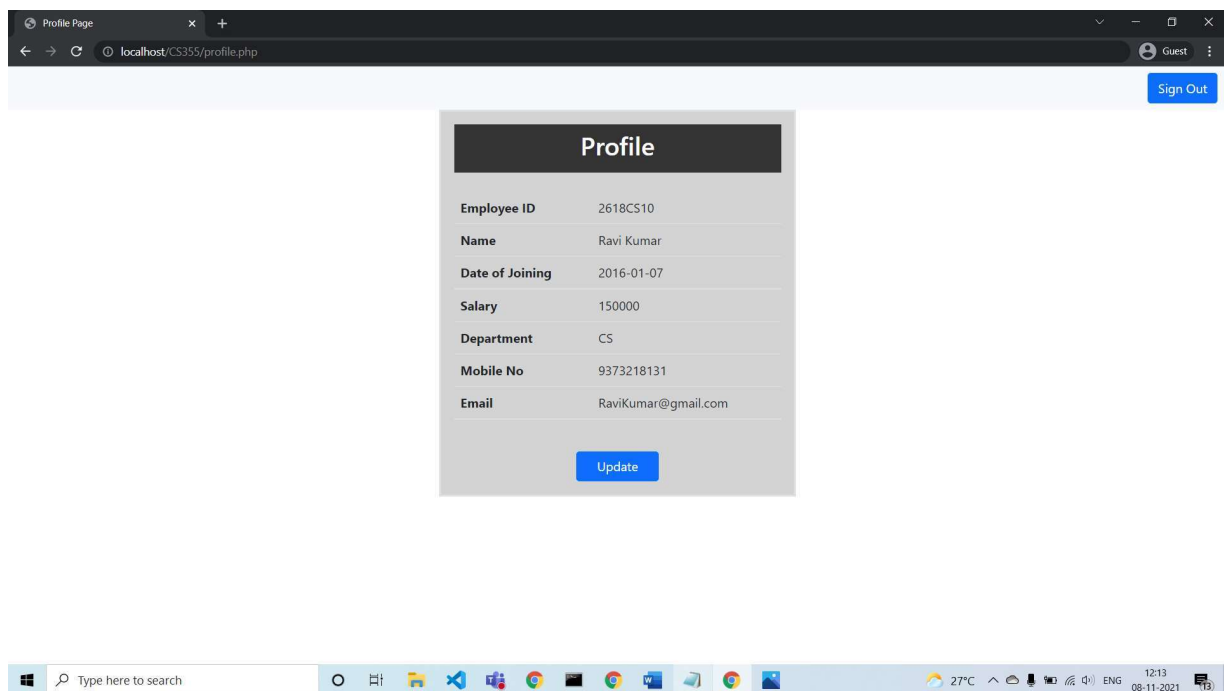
Profile Page

localhost/CS355/profile.php

Guest

Sign Out

Profile

| | |
|---|---|
| Employee ID | 2618CS10 |
| Name | Ravi Kumar |
| Date of Joining | 2016-01-07 |
| Salary | 150000 |
| Department | CS |
| Mobile No | 9373218131 |
| Email | RaviKumar@gmail.com |

Update

Type here to search

27°C ENG 12:13 08-11-2021 13